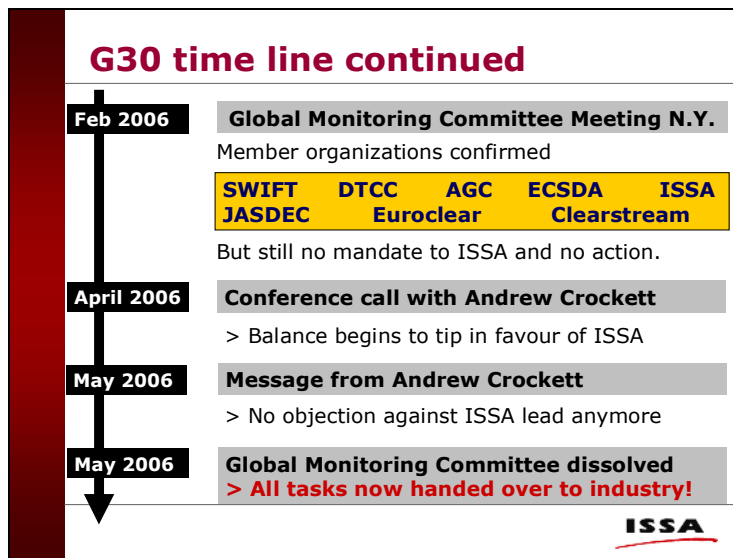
G30 time line continued

Feb 2006

Global Monitoring Committee Meeting N.Y.

Member organizations confirmed

SWIFT DTCC AGC ECSDA ISSA JASDEC Euroclear Clearstream

But still no mandate to ISSA and no action.

April 2006

Conference call with Andrew Crockett

> Balance begins to tip in favour of ISSA

May 2006

Message from Andrew Crockett

> No objection against ISSA lead anymore

May 2006

Global Monitoring Committee dissolved
> All tasks now handed over to industry!

ISSA